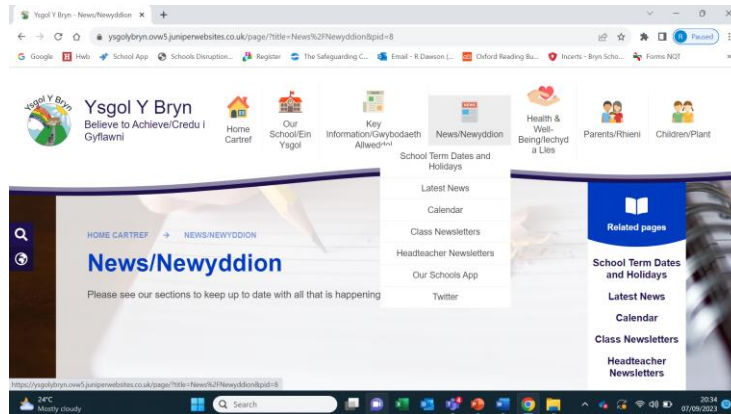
Ysgol Y Bryn - News/Newyddion ×
+
ysgolybryn.ow5.juniperwebsites.co.uk/page/?title=News%2FNewyddion&pid=8
Paused
Google Hwb School App Schools Disruption... Register The Safeguarding C... Email - R Dawson (... Oxford Reading Bu... Incerts - Bryn Scho... Forms NQT

Ysgol Y Bryn
Ysgol Y Bryn
Believe to Achieve/Credu i Gyflawni

Home Cartref
Our School/Ein Ysgol
Key Information/Gwybodaeth Allweddol
News/Newyddion
Health & Well-Being/Iechyd a Lles
Parents/Rhieni
Children/Plant

School Term Dates and Holidays
Latest News
Calendar
Class Newsletters
Headteacher Newsletters
Our Schools App
Twitter

HOME CARTREF → NEWS/NEWYDDION

News/Newyddion

Please see our sections to keep up to date with all that is happening

Related pages
School Term Dates and Holidays
Latest News
Calendar
Class Newsletters
Headteacher Newsletters

https://ysgolybryn.ow5.juniperwebsites.co.uk/page/?title=News%2FNewyddion&pid=8

24°C
Mostly cloudy
Search
20:34
07/09/2023